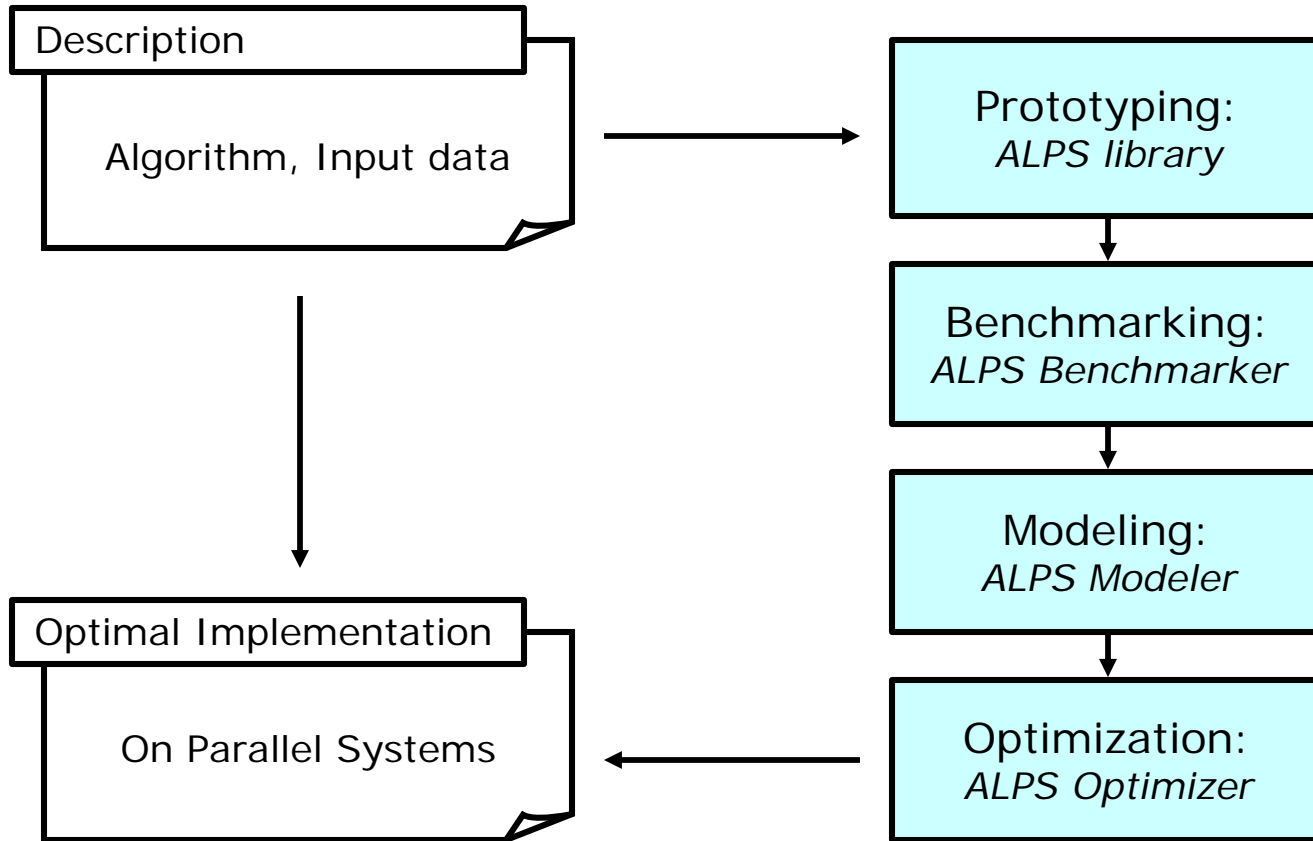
Description

Algorithm, Input data

Prototyping:
*ALPS library*

Benchmarking:
*ALPS Benchmarker*

Modeling:
*ALPS Modeler*

Optimal Implementation

On Parallel Systems

Optimization:
*ALPS Optimizer*